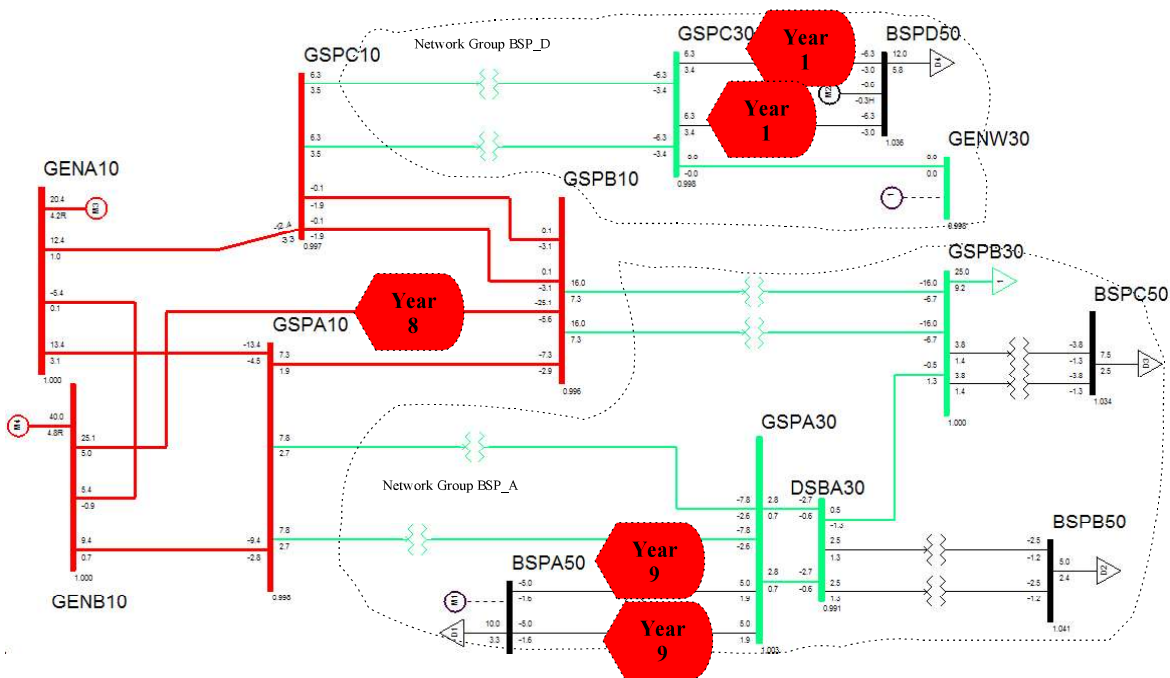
Network Group BSP_D

GSPC10

GSPC30

Year 1

BSPD50

Year 1

GENW30

GENA10

GSPB10

GSPB30

Year 8

BSPC50

GSPA10

GSPA30

Network Group BSP_A

DSBA30

BSPB50

BSPA50

Year 9

Year 9

GENB10

6.3
3.5
6.3
3.5
-0.1
-1.9
-0.1
-1.9
0.997
-6.3
-3.4
-6.3
-3.4
6.3
3.4
6.3
3.4
0.0
-0.0
0.998
-6.3
-3.0
-0.6
-0.3H
-6.3
-3.0
12.0
5.8
1.036
0.0
0.0
0.998
20.4
4.2R
12.4
1.0
-5.4
0.1
13.4
3.1
1.000
-0.4
3.3
0.1
-3.1
0.1
-3.1
-25.1
-5.6
-7.3
-2.9
0.996
16.0
7.3
16.0
7.3
-16.0
-6.7
-16.0
-6.7
25.0
9.2
3.8
1.4
3.8
1.4
-0.5
1.3
1.000
-3.8
-1.3
-3.8
-1.3
7.5
2.5
1.034
-13.4
-4.5
7.3
1.9
7.8
2.7
7.8
2.7
-9.4
-2.8
0.996
40.0
4.8R
25.1
5.0
5.4
-0.9
9.4
0.7
1.000
-7.8
-2.6
-7.8
-2.6
2.8
0.7
2.8
0.7
5.0
1.9
5.0
1.9
1.003
-2.7
-0.6
-2.7
-0.6
0.5
-1.3
2.5
1.3
2.5
1.3
0.991
-2.5
-1.2
-2.5
-1.2
5.0
2.4
1.041
-5.0
-1.6
-5.0
-1.6
10.0
3.3